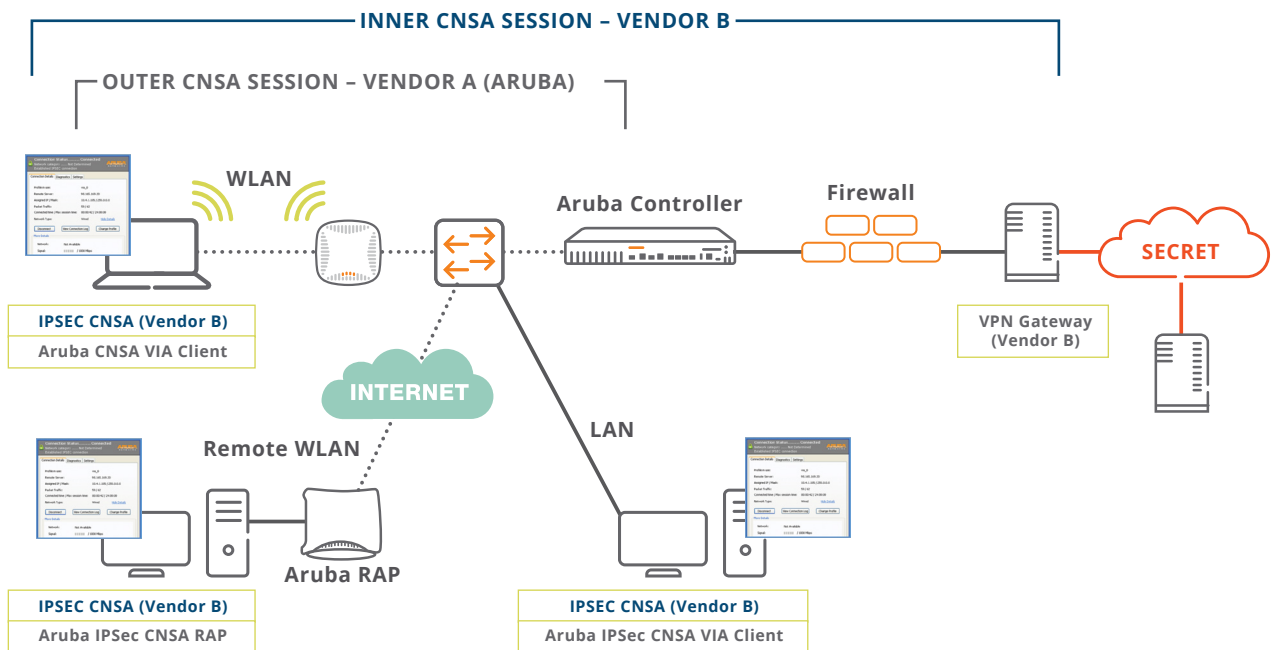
INNER CNSA SESSION – VENDOR B

OUTER CNSA SESSION – VENDOR A (ARUBA)

WLAN

Aruba Controller

Firewall

SECRET

IPSEC CNSA (Vendor B)

Aruba CNSA VIA Client

VPN Gateway (Vendor B)

INTERNET

Remote WLAN

LAN

Aruba RAP

IPSEC CNSA (Vendor B)

Aruba IPSec CNSA RAP

IPSEC CNSA (Vendor B)

Aruba IPSec CNSA VIA Client